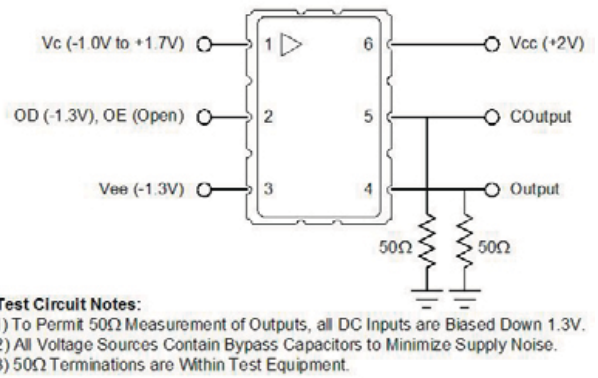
Vc (-1.0V to +1.7V)

1

6

Vcc (+2V)

OD (-1.3V), OE (Open)

2

5

COutput

Vee (-1.3V)

3

4

Output

50Ω

50Ω

Test Circuit Notes:
1) To Permit 50Ω Measurement of Outputs, all DC Inputs are Biased Down 1.3V.
2) All Voltage Sources Contain Bypass Capacitors to Minimize Supply Noise.
3) 50Ω Terminations are Within Test Equipment.